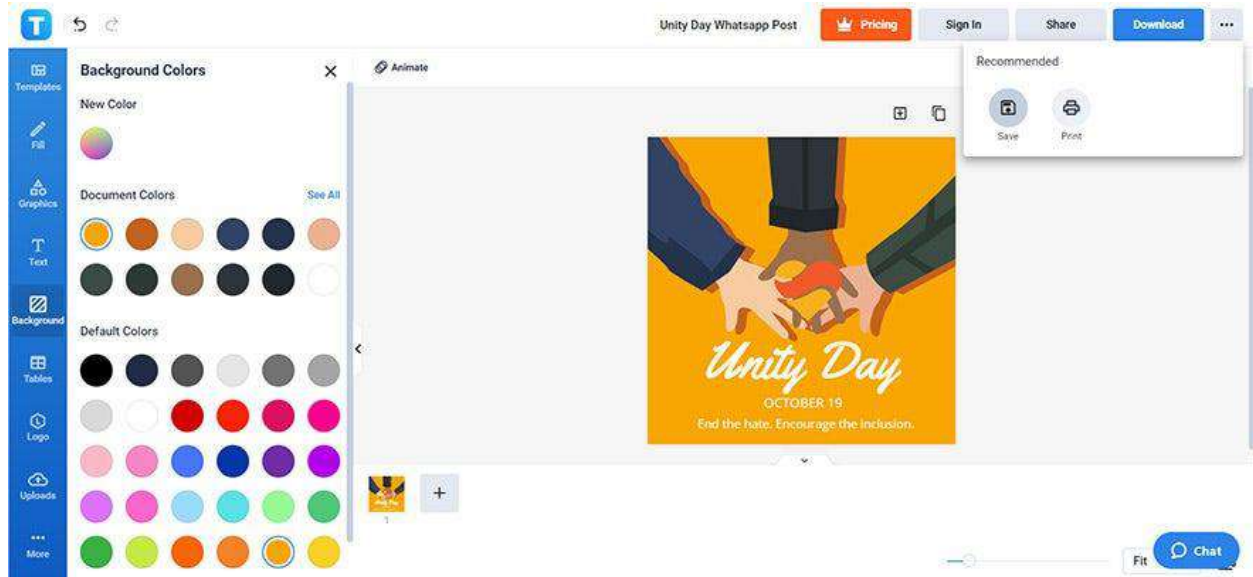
T

Unity Day Whatsapp Post

Pricing

Sign In

Share

Download

...

Recommended

Save

Print

Templates

Fill

Graphics

Text

Background

Tables

Logo

Uploads

More

Background Colors

New Color

Document Colors

See All

Default Colors

Animate

Unity Day

OCTOBER 19

End the hate. Encourage the inclusion.

1

+

Fit

Chat